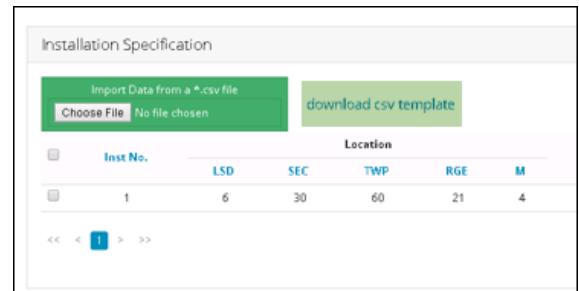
Installation Specification

Import Data from a *.csv file

Choose File No file chosen

download csv template

| | Inst No. | Location | | | | |
|---|---|---|---|---|---|---|
| | | LSD | SEC | TWP | RGE | M |
| | 1 | 6 | 30 | 60 | 21 | 4 |

<< < 1 > >>